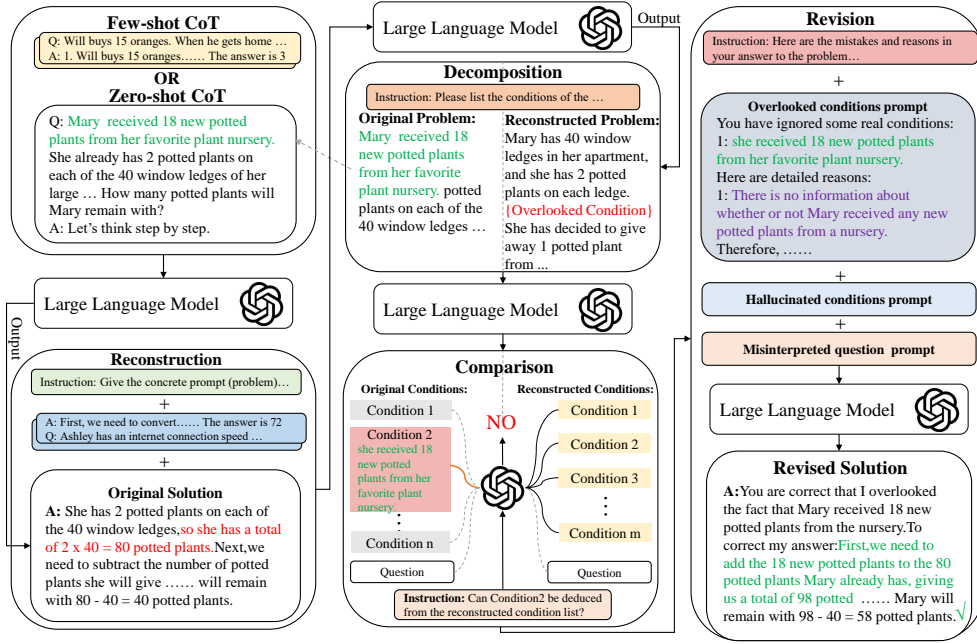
Few-shot CoT

Q: Will buys 15 oranges. When he gets home …
A: 1. Will buys 15 oranges…… The answer is 3

OR

Zero-shot CoT

Q: Mary received 18 new potted plants from her favorite plant nursery. She already has 2 potted plants on each of the 40 window ledges of her large … How many potted plants will Mary remain with?
A: Let's think step by step.

Large Language Model

Output

Reconstruction

Instruction: Give the concrete prompt (problem)…

+

A: First, we need to convert…… The answer is 72
Q: Ashley has an internet connection speed …

+

Original Solution

A: She has 2 potted plants on each of the 40 window ledges,so she has a total of 2 x 40 = 80 potted plants.Next,we need to subtract the number of potted plants she will give …… will remain with 80 - 40 = 40 potted plants.

Large Language Model

Output

Decomposition

Instruction: Please list the conditions of the …

Original Problem:
Mary received 18 new potted plants from her favorite plant nursery. potted plants on each of the 40 window ledges …

Reconstructed Problem:
Mary has 40 window ledges in her apartment, and she has 2 potted plants on each ledge. {Overlooked Condition} She has decided to give away 1 potted plant from ...

Large Language Model

Comparison

Original Conditions:

Condition 1

Condition 2
she received 18 new potted plants from her favorite plant nursery.

⋮

Condition n

Question

NO

Reconstructed Conditions:

Condition 1

Condition 2

Condition 3

⋮

Condition m

Question

Instruction: Can Condition2 be deduced from the reconstructed condition list?

Revision

Instruction: Here are the mistakes and reasons in your answer to the problem…

+

Overlooked conditions prompt

You have ignored some real conditions:
1: she received 18 new potted plants from her favorite plant nursery.
Here are detailed reasons:
1: There is no information about whether or not Mary received any new potted plants from a nursery.
Therefore, ……

+

Hallucinated conditions prompt

+

Misinterpreted question prompt

Large Language Model

Revised Solution

A:You are correct that I overlooked the fact that Mary received 18 new potted plants from the nursery.To correct my answer:First,we need to add the 18 new potted plants to the 80 potted plants Mary already has, giving us a total of 98 potted …… Mary will remain with 98 - 40 = 58 potted plants.√